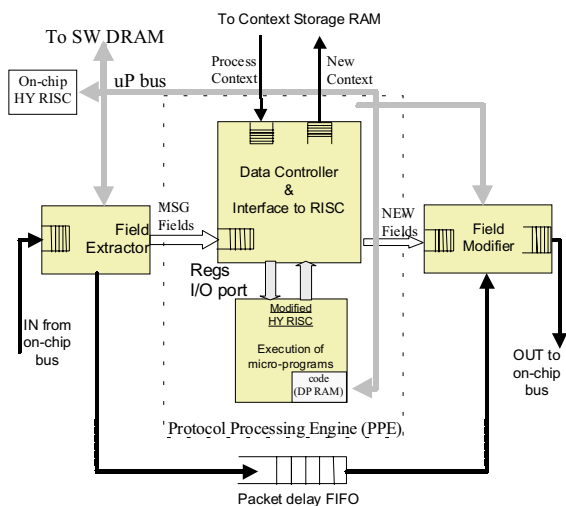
To Context Storage RAM

To SW DRAM

Process Context

New Context

On-chip HY RISC

uP bus

Data Controller & Interface to RISC

MSG Fields

NEW Fields

Field Extractor

Field Modifier

Regs I/O port

IN from on-chip bus

Modified HY RISC

Execution of micro-programs

code (DP RAM)

OUT to on-chip bus

Protocol Processing Engine (PPE)

Packet delay FIFO